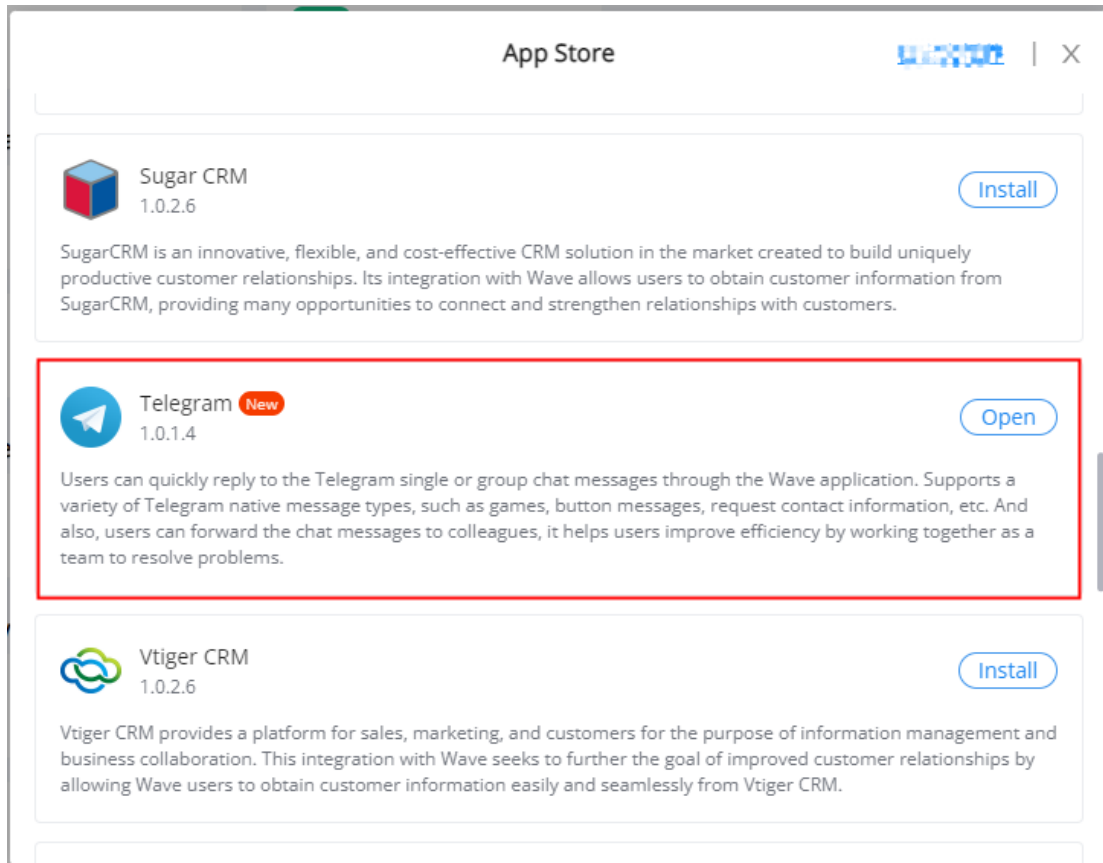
App Store

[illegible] | ×

Sugar CRM
1.0.2.6

Install

SugarCRM is an innovative, flexible, and cost-effective CRM solution in the market created to build uniquely productive customer relationships. Its integration with Wave allows users to obtain customer information from SugarCRM, providing many opportunities to connect and strengthen relationships with customers.

Telegram New
1.0.1.4

Open

Users can quickly reply to the Telegram single or group chat messages through the Wave application. Supports a variety of Telegram native message types, such as games, button messages, request contact information, etc. And also, users can forward the chat messages to colleagues, it helps users improve efficiency by working together as a team to resolve problems.

Vtiger CRM
1.0.2.6

Install

Vtiger CRM provides a platform for sales, marketing, and customers for the purpose of information management and business collaboration. This integration with Wave seeks to further the goal of improved customer relationships by allowing Wave users to obtain customer information easily and seamlessly from Vtiger CRM.